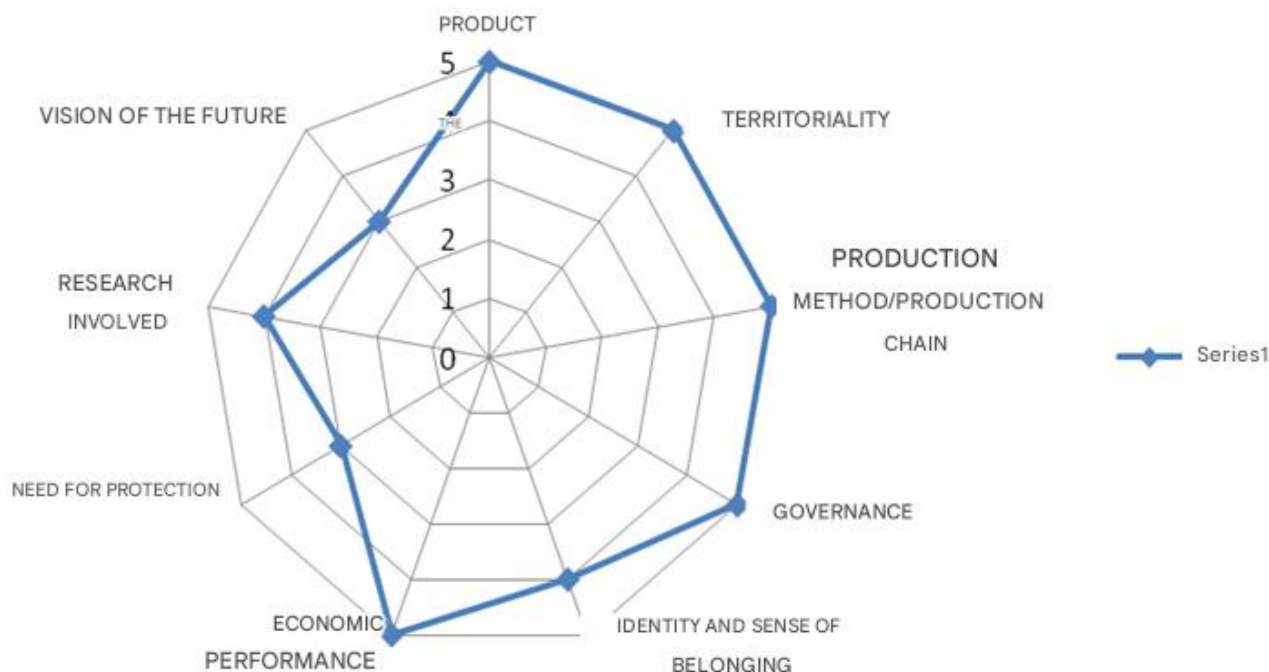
PRODUCT

5

VISION OF THE FUTURE

THE

TERRITORIALITY

3

2

PRODUCTION METHOD/PRODUCTION CHAIN

RESEARCH INVOLVED

1

0

Series1

NEED FOR PROTECTION

GOVERNANCE

ECONOMIC PERFORMANCE

IDENTITY AND SENSE OF BELONGING